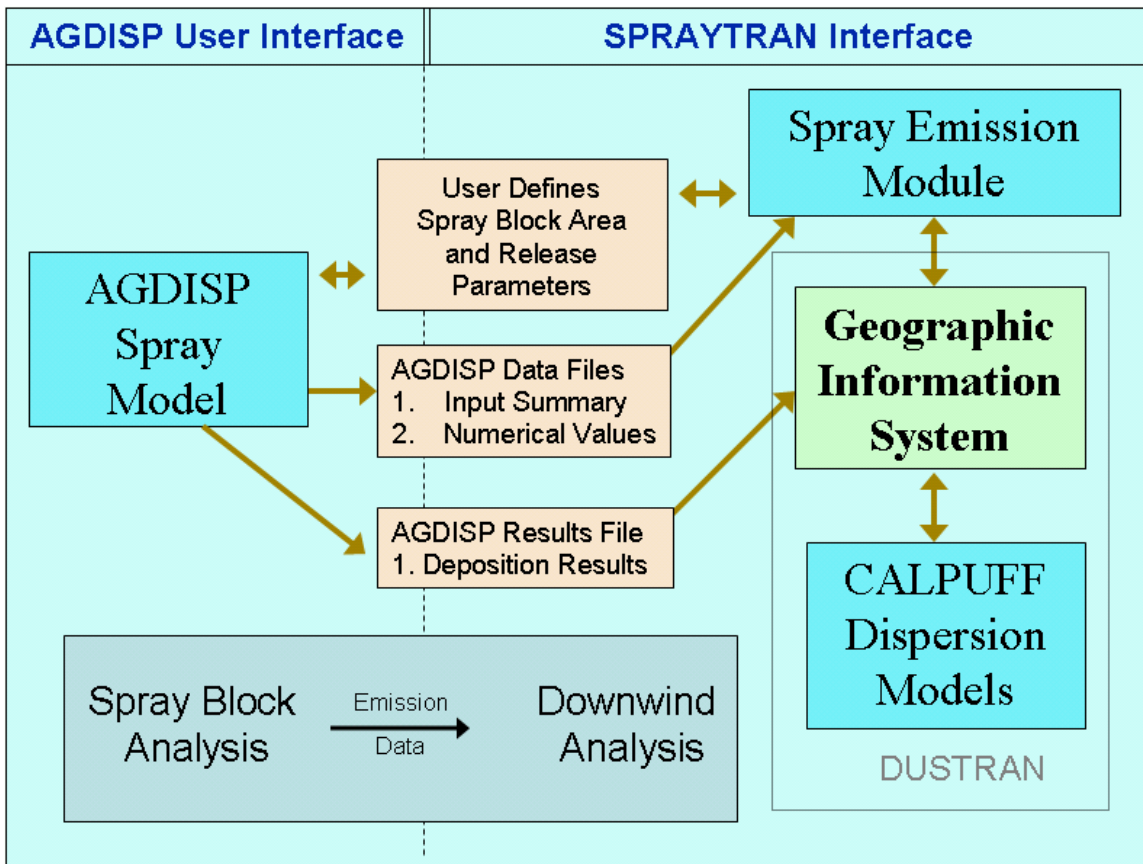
AGDISP User Interface

SPRAYTRAN Interface

User Defines Spray Block Area and Release Parameters

Spray Emission Module

AGDISP Spray Model

AGDISP Data Files
1. Input Summary
2. Numerical Values

Geographic Information System

AGDISP Results File
1. Deposition Results

CALPUFF Dispersion Models

DUSTRAN

Spray Block Analysis

Emission

Data

Downwind Analysis